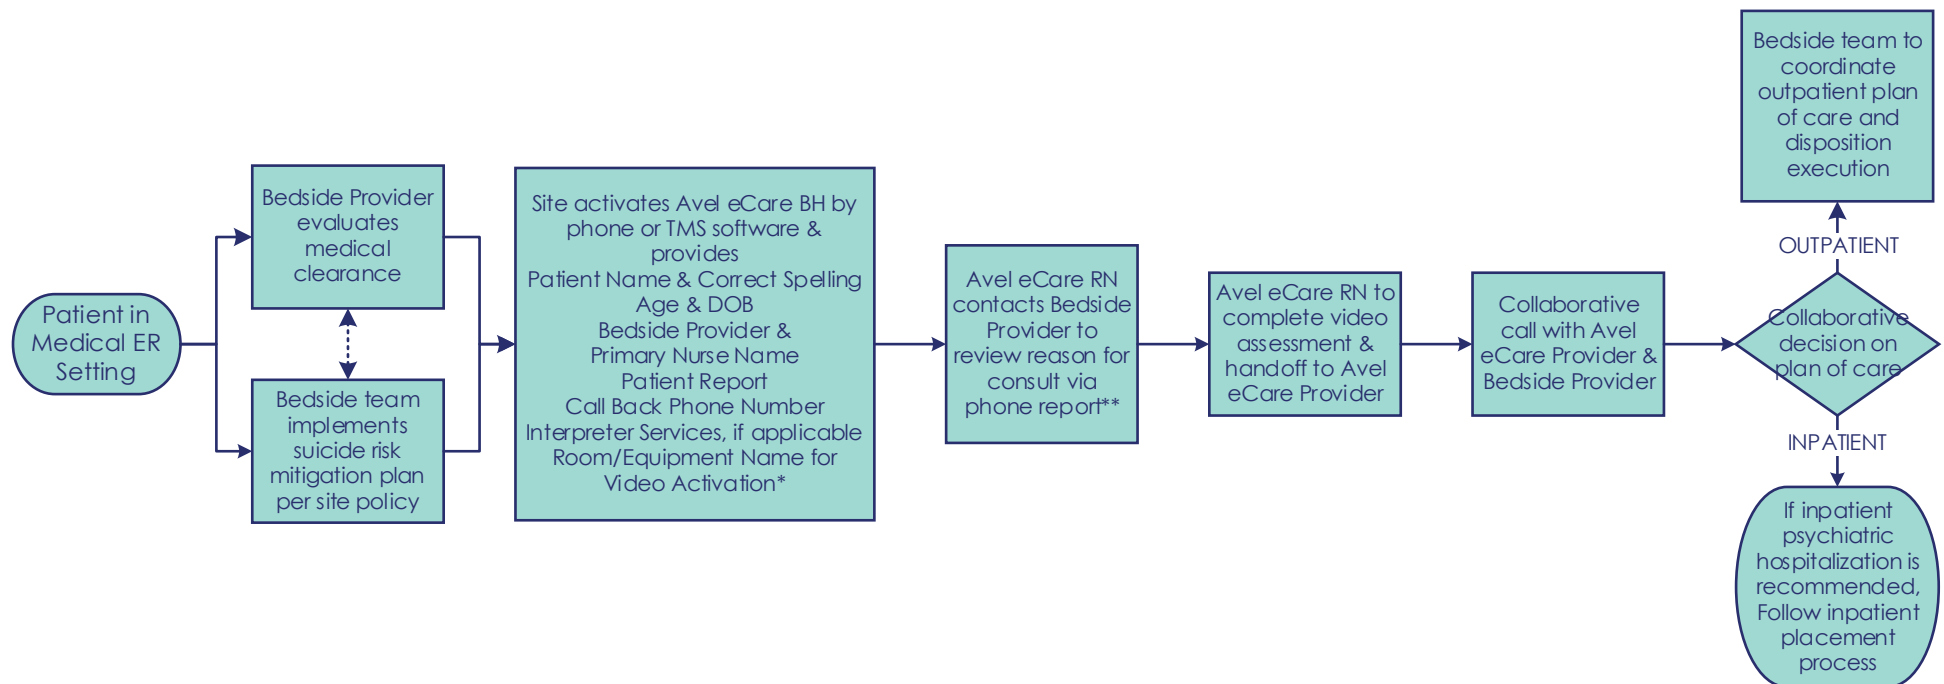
Patient in Medical ER Setting

Bedside Provider evaluates medical clearance

Bedside team implements suicide risk mitigation plan per site policy

Site activates Avel eCare BH by phone or TMS software & provides
Patient Name & Correct Spelling
Age & DOB
Bedside Provider & Primary Nurse Name
Patient Report
Call Back Phone Number
Interpreter Services, if applicable
Room/Equipment Name for Video Activation*

Avel eCare RN contacts Bedside Provider to review reason for consult via phone report**

Avel eCare RN to complete video assessment & handoff to Avel eCare Provider

Collaborative call with Avel eCare Provider & Bedside Provider

Collaborative decision on plan of care

OUTPATIENT

Bedside team to coordinate outpatient plan of care and disposition execution

INPATIENT

If inpatient psychiatric hospitalization is recommended, Follow inpatient placement process